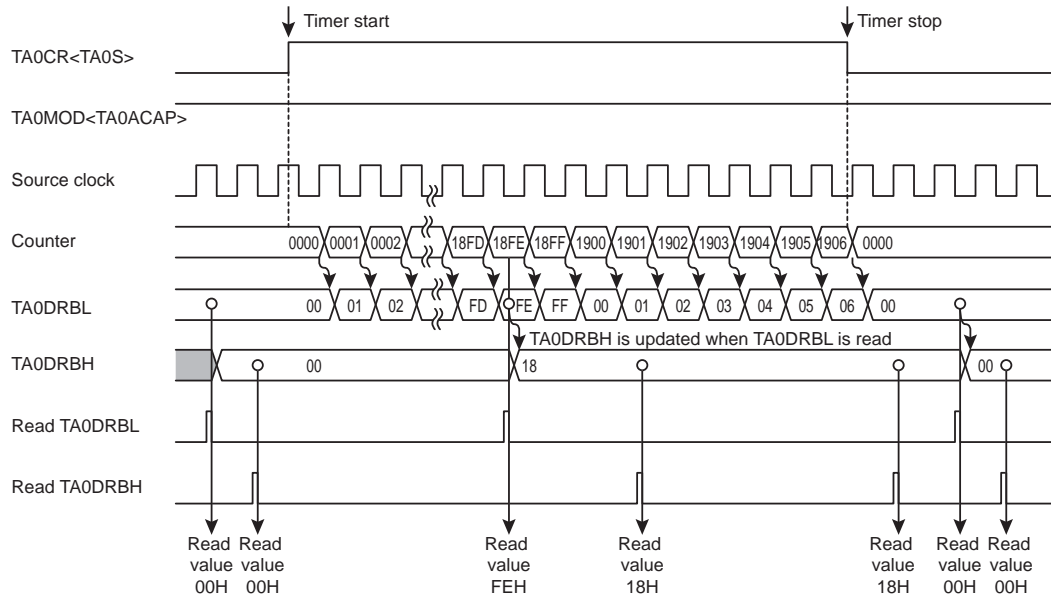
Timer start

Timer stop

TA0CR<TA0S>

TA0MOD<TA0ACAP>

Source clock

Counter

0000 0001 0002 18FD 18FE 18FF 1900 1901 1902 1903 1904 1905 1906 0000

TA0DRBL

00 01 02 FD FE FF 00 01 02 03 04 05 06 00

TA0DRBH is updated when TA0DRBL is read

TA0DRBH

00 18 00

Read TA0DRBL

Read TA0DRBH

Read value 00H

Read value 00H

Read value FEH

Read value 18H

Read value 18H

Read value 00H

Read value 00H